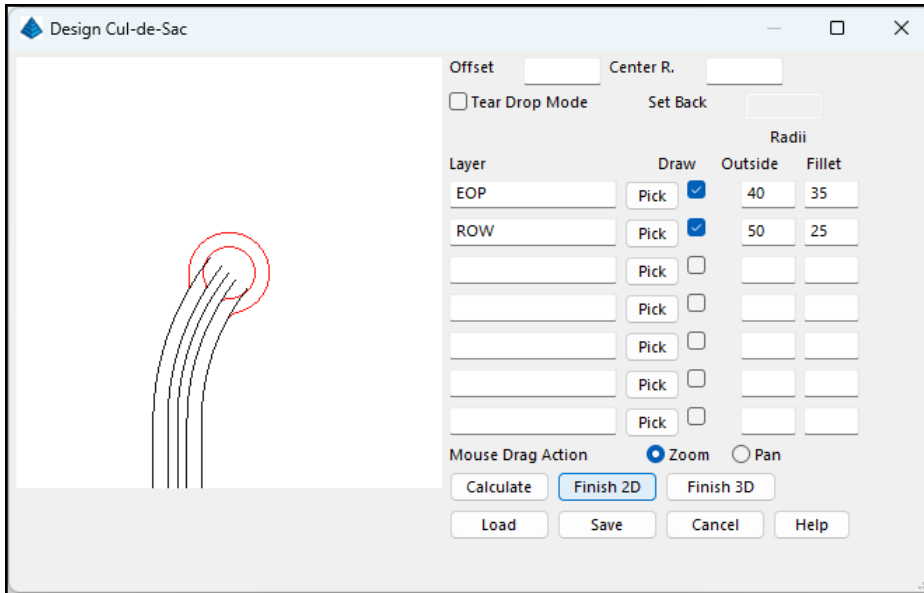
Design Cul-de-Sac

Offset
Center R.
Tear Drop Mode
Set Back

Radii

| Layer | | Draw | Outside | Fillet |
|---|---|---|---|---|
| EOP | Pick | ☑ | 40 | 35 |
| ROW | Pick | ☑ | 50 | 25 |
| | Pick | ☐ | | |
| | Pick | ☐ | | |
| | Pick | ☐ | | |
| | Pick | ☐ | | |
| | Pick | ☐ | | |

Mouse Drag Action
Zoom
Pan

Calculate
Finish 2D
Finish 3D

Load
Save
Cancel
Help